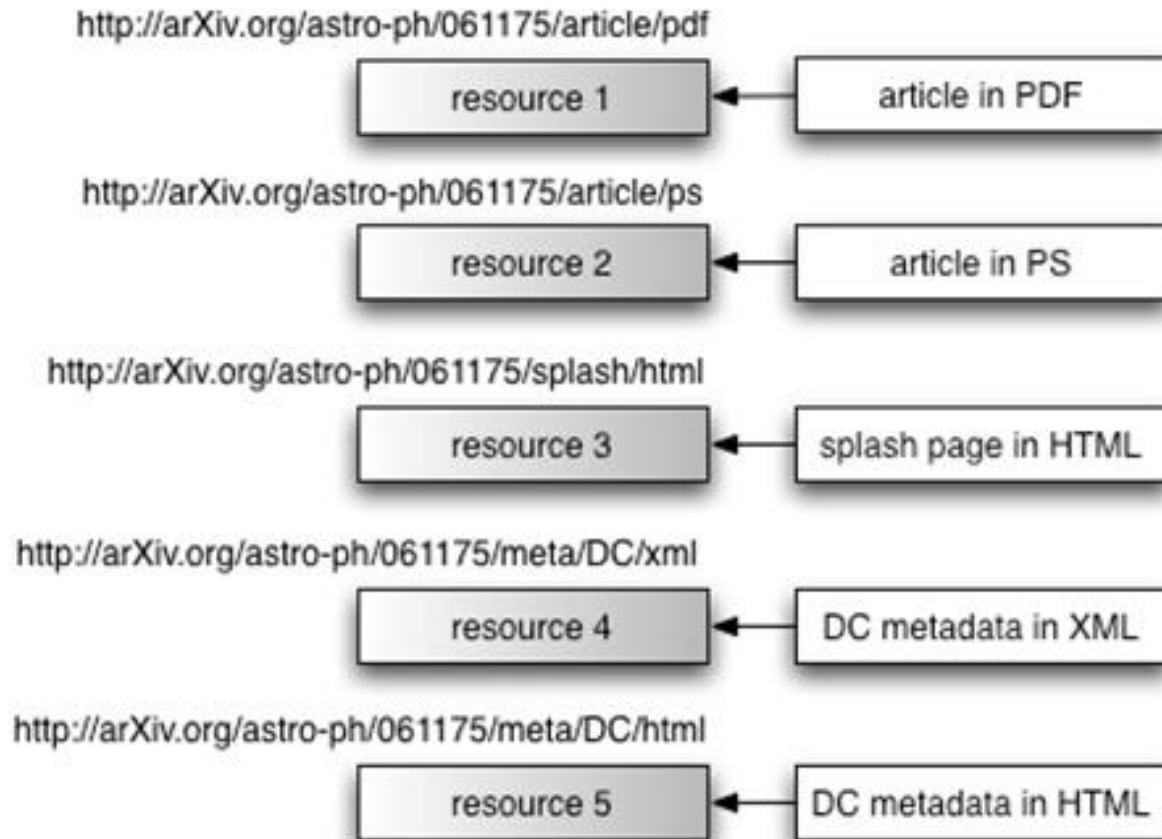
http://arXiv.org/astro-ph/061175/article/pdf

resource 1

article in PDF

http://arXiv.org/astro-ph/061175/article/ps

resource 2

article in PS

http://arXiv.org/astro-ph/061175/splash/html

resource 3

splash page in HTML

http://arXiv.org/astro-ph/061175/meta/DC/xml

resource 4

DC metadata in XML

http://arXiv.org/astro-ph/061175/meta/DC/html

resource 5

DC metadata in HTML